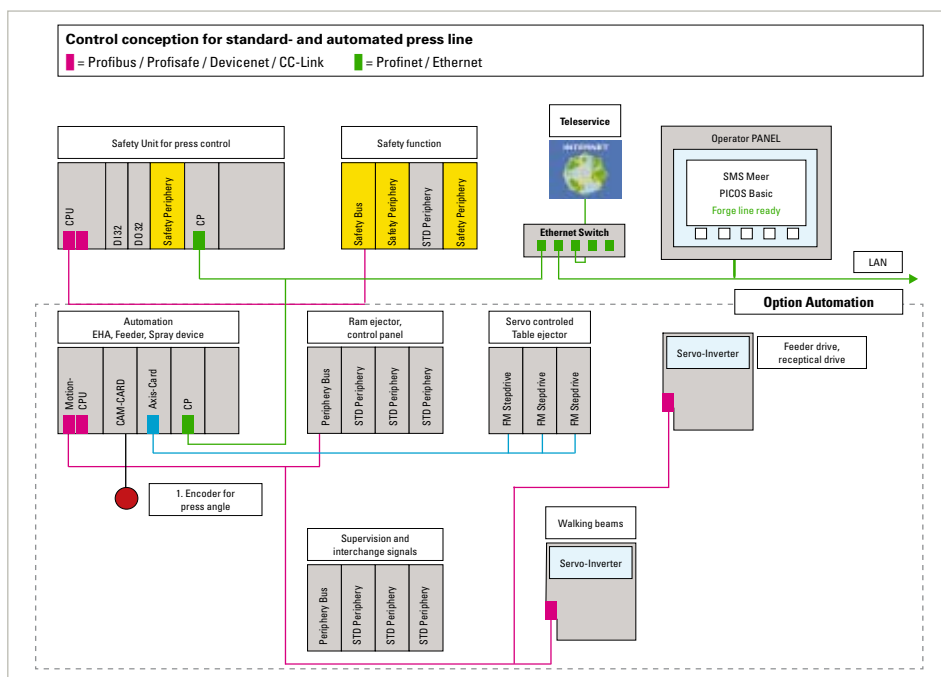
Control conception for standard- and automated press line
= Profibus / Profisafe / Devicenet / CC-Link = Profinet / Ethernet

Teleservice

INTERNET

Operator PANEL

SMS Meer
PICOS Basic
Forge line ready

Safety Unit for press control

CPU
DI 32
DO 32
Safety Periphery
CP

Safety function

Safety Bus
Safety Periphery
STD Periphery
Safety Periphery

Ethernet Switch

LAN

Option Automation

Automation
EHA, Feeder, Spray device

Motion-CPU
CAM-CARD
Axis-Card
CP

Ram ejector, control panel

Periphery Bus
STD Periphery
STD Periphery
STD Periphery

Servo controled Table ejector

FM Stepdrive
FM Stepdrive
FM Stepdrive

Servo-Inverter

Feeder drive, receptical drive

1. Encoder for press angle

Walking beams

Servo-Inverter

Supervision and interchange signals

Periphery Bus
STD Periphery
STD Periphery
STD Periphery